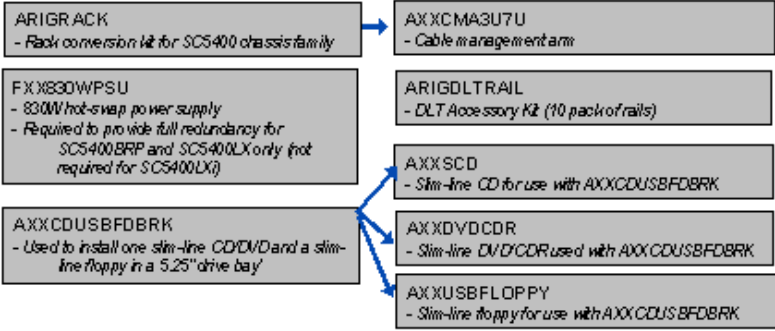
ARIGRACK
- Rack conversion kit for SC5400 chassis family

AXXCMA3U7U
- Cable management arm

FXX830WPSU
- 830W hot-swap power supply
- Required to provide full redundancy for SC5400BRP and SC5400LX only (not required for SC5400LXi)

ARIGDLTRAIL
- DLT Accessory Kit (10 pack of rails)

AXXCDUSBFDBRK
- Used to install one slim-line CD/DVD and a slim-line floppy in a 5.25" drive bay

AXXSCD
- Slim-line CD for use with AXXCDUSBFDBRK

AXXDVDCDR
- Slim-line DVD/CDR used with AXXCDUSBFDBRK

AXXUSBFLOPPY
- Slim-line floppy for use with AXXCDUSBFDBRK